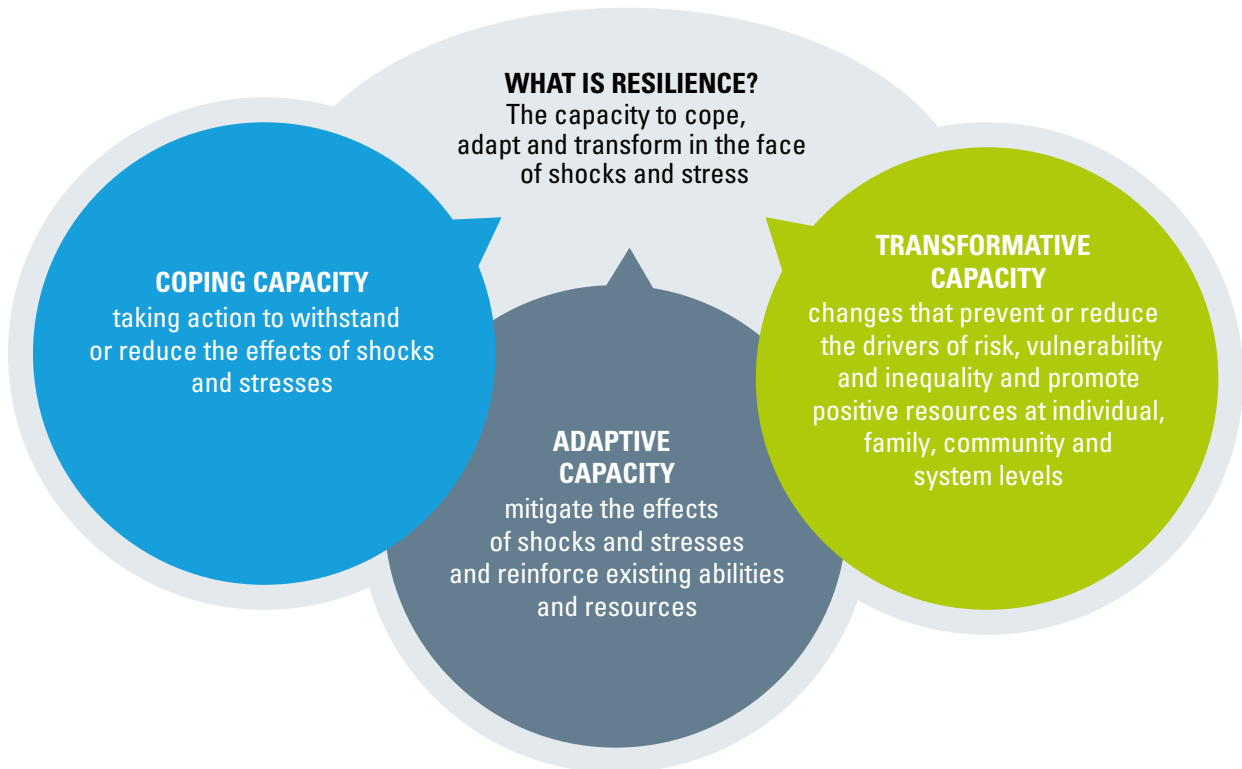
WHAT IS RESILIENCE?
The capacity to cope, adapt and transform in the face of shocks and stress

COPING CAPACITY
taking action to withstand or reduce the effects of shocks and stresses

TRANSFORMATIVE CAPACITY
changes that prevent or reduce the drivers of risk, vulnerability and inequality and promote positive resources at individual, family, community and system levels

ADAPTIVE CAPACITY
mitigate the effects of shocks and stresses and reinforce existing abilities and resources